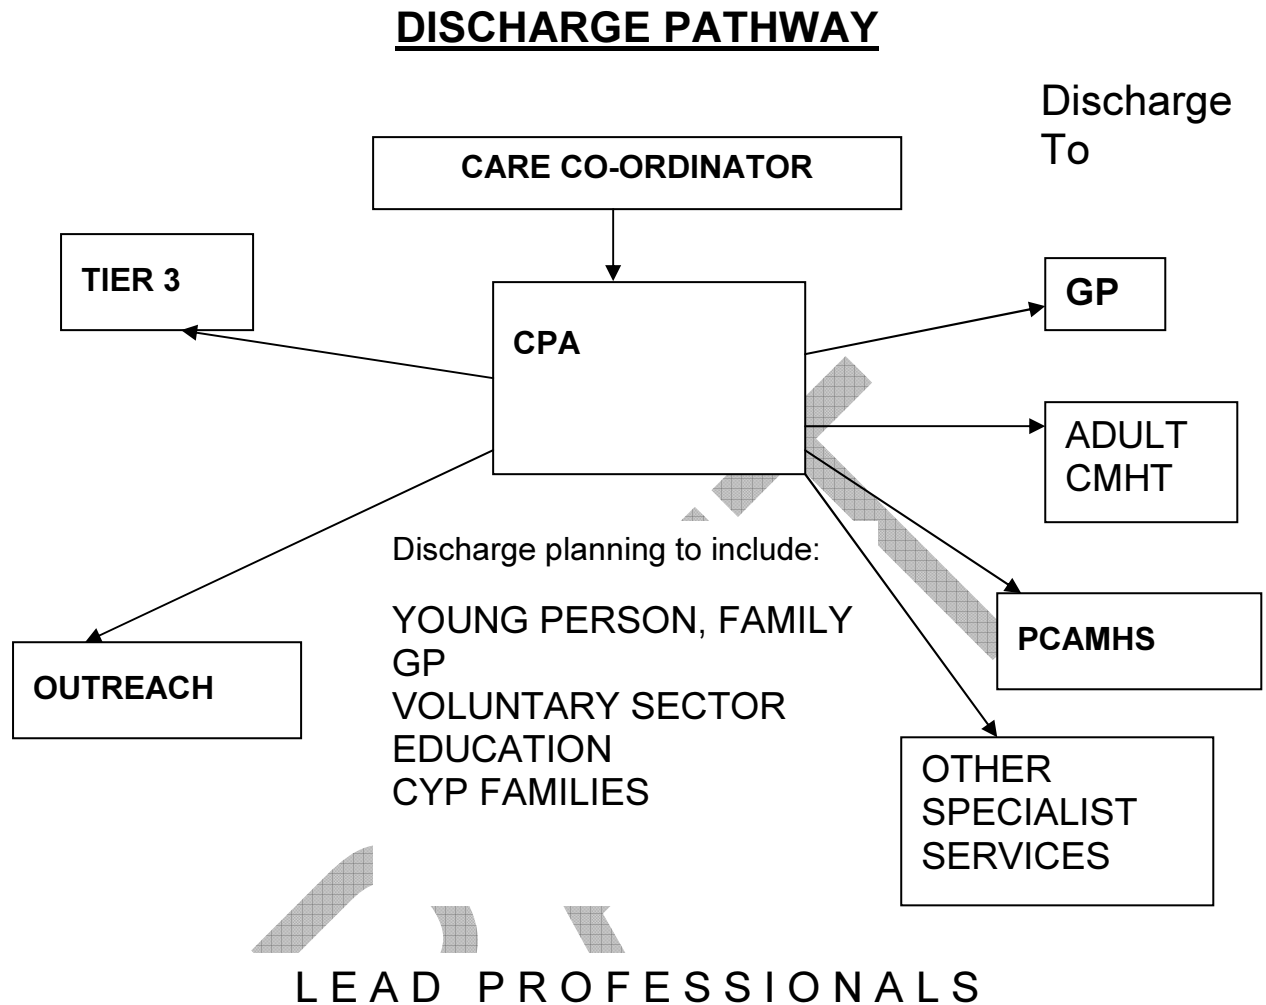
DISCHARGE PATHWAY

Discharge To

CARE CO-ORDINATOR

TIER 3

CPA

GP

ADULT CMHT

Discharge planning to include:

YOUNG PERSON, FAMILY
GP
VOLUNTARY SECTOR
EDUCATION
CYP FAMILIES

PCAMHS

OUTREACH

OTHER SPECIALIST SERVICES

LEAD PROFESSIONALS